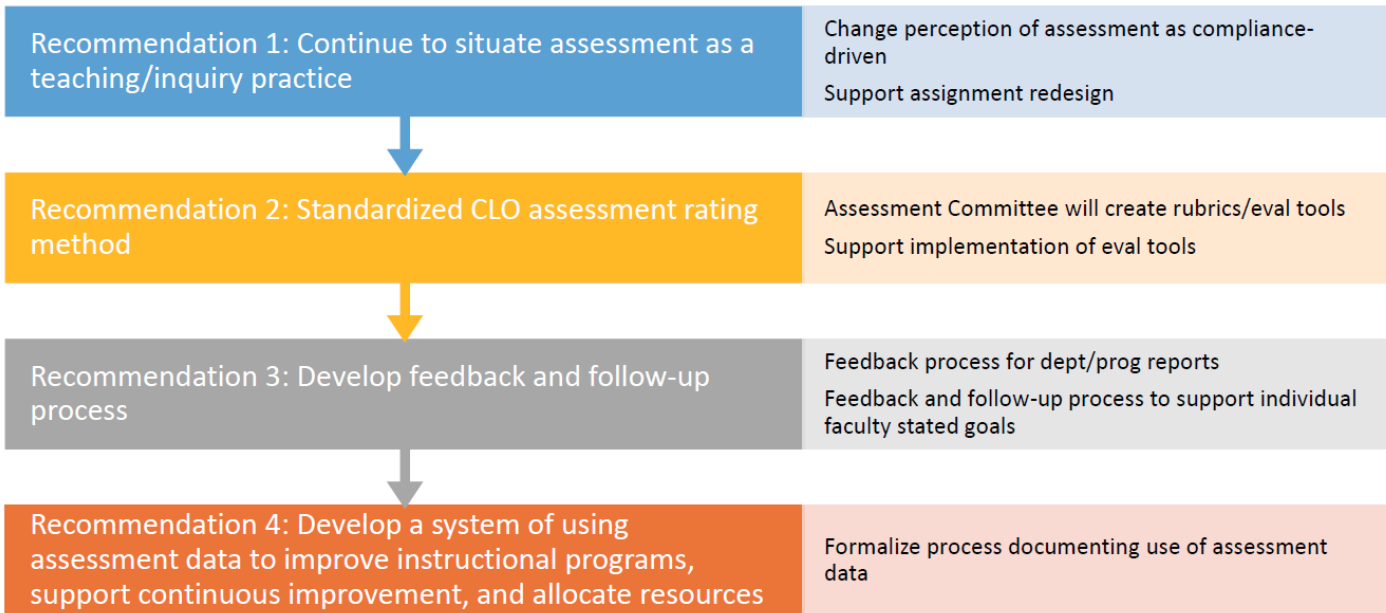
Recommendation 1: Continue to situate assessment as a teaching/inquiry practice

Change perception of assessment as compliance-driven

Support assignment redesign

Recommendation 2: Standardized CLO assessment rating method

Assessment Committee will create rubrics/eval tools

Support implementation of eval tools

Recommendation 3: Develop feedback and follow-up process

Feedback process for dept/prog reports

Feedback and follow-up process to support individual faculty stated goals

Recommendation 4: Develop a system of using assessment data to improve instructional programs, support continuous improvement, and allocate resources

Formalize process documenting use of assessment data